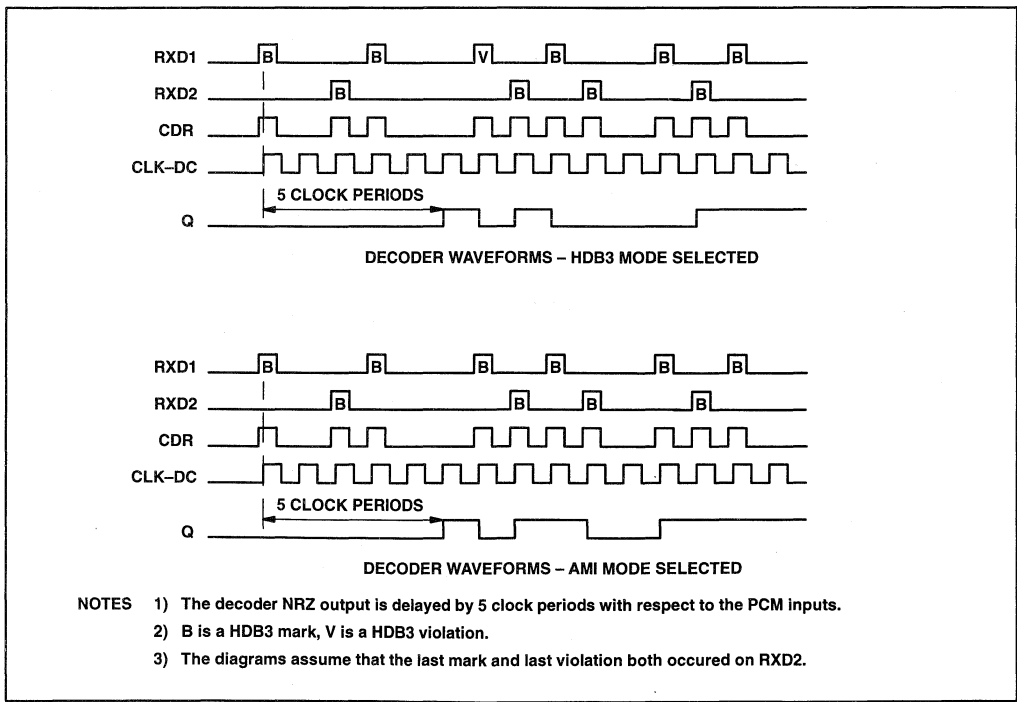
RXD1 B B V B B B

RXD2 B B B B

CDR

CLK–DC

5 CLOCK PERIODS

Q

DECODER WAVEFORMS – HDB3 MODE SELECTED

RXD1 B B B B B B

RXD2 B B B B

CDR

CLK–DC

5 CLOCK PERIODS

Q

DECODER WAVEFORMS – AMI MODE SELECTED

NOTES 1) The decoder NRZ output is delayed by 5 clock periods with respect to the PCM inputs.

2) B is a HDB3 mark, V is a HDB3 violation.

3) The diagrams assume that the last mark and last violation both occured on RXD2.